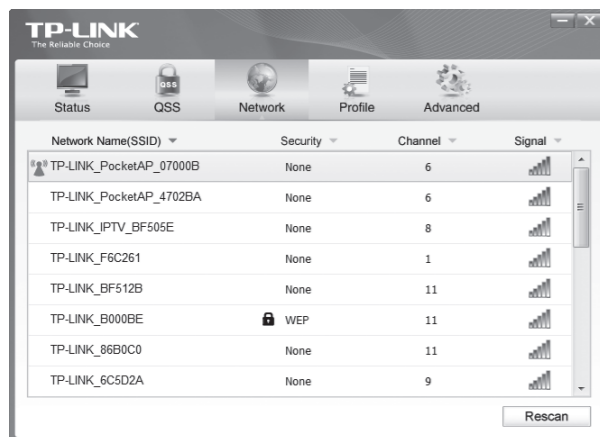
TP-LINK
The Reliable Choice

Status QSS Network Profile Advanced

| Network Name(SSID) | Security | Channel | Signal |
|---|---|---|---|
| TP-LINK_PocketAP_07000B | None | 6 | |
| TP-LINK_PocketAP_4702BA | None | 6 | |
| TP-LINK_IPTV_BF505E | None | 8 | |
| TP-LINK_F6C261 | None | 1 | |
| TP-LINK_BF512B | None | 11 | |
| TP-LINK_B000BE | WEP | 11 | |
| TP-LINK_86B0C0 | None | 11 | |
| TP-LINK_6C5D2A | None | 9 | |

Rescan